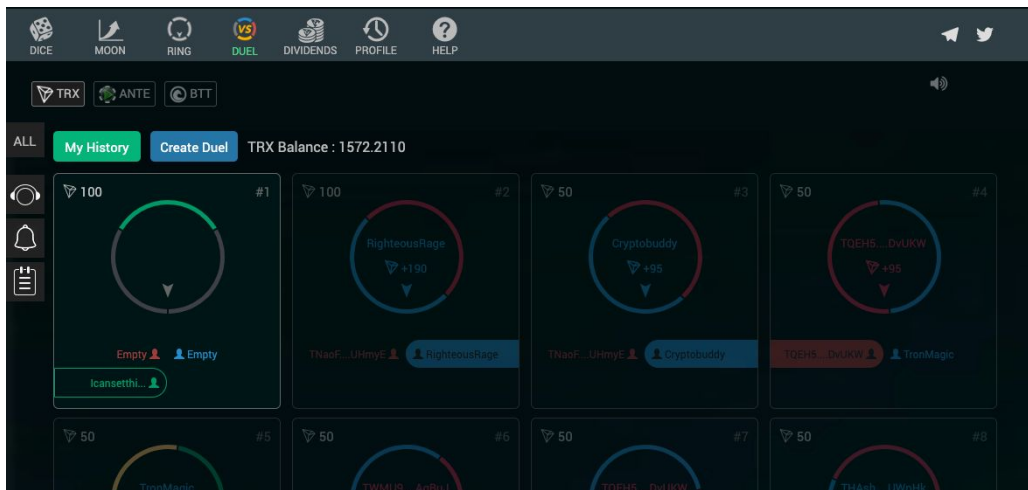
DICE MOON RING DUEL DIVIDENDS PROFILE HELP

TRX ANTE BTT

ALL

My History Create Duel TRX Balance : 1572.2110

100 #1
Empty Empty
Icansetthi...

100 #2
RighteousRage
+190
TNaoF....UHmyE RighteousRage

50 #3
Cryptobuddy
+95
TNaoF....UHmyE Cryptobuddy

50 #4
TQEH5....DvUKW
+95
TQEH5....DvUKW TronMagic

50 #5
TronMagic

50 #6
TWMU9....AoBuJ

50 #7
TQEH5....DvUKW

50 #8
THAsh....UWpHk